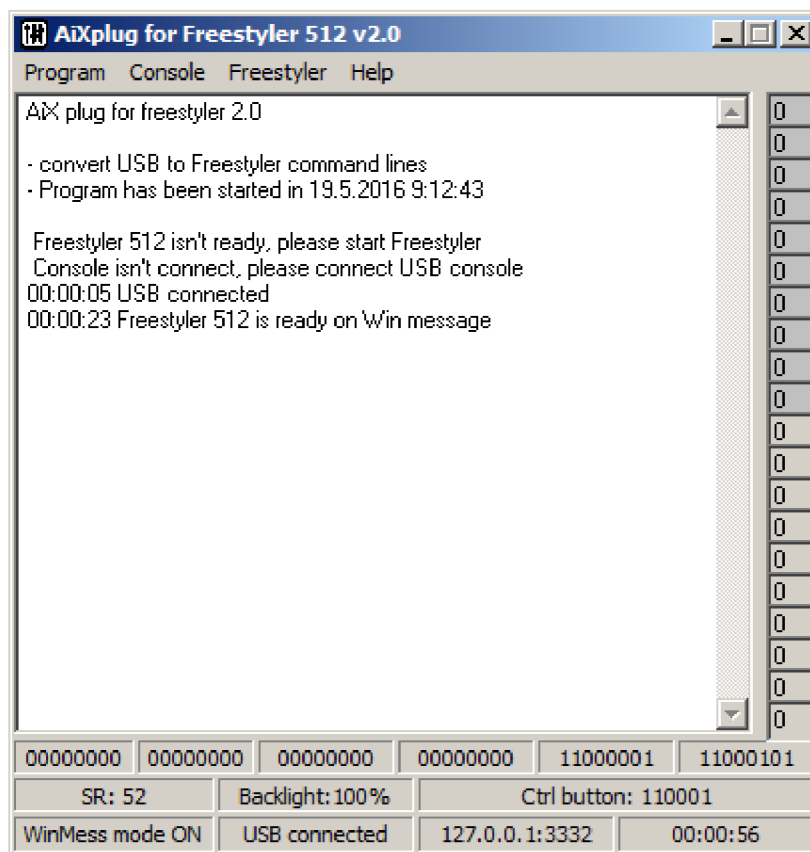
AiXplug for Freestyler 512 v2.0

Program Console Freestyler Help

AiX plug for freestyler 2.0

- convert USB to Freestyler command lines
- Program has been started in 19.5.2016 9:12:43

Freestyler 512 isn't ready, please start Freestyler
Console isn't connect, please connect USB console
00:00:05 USB connected
00:00:23 Freestyler 512 is ready on Win message

0
0
0
0
0
0
0
0
0
0
0
0
0
0
0
0
0
0
0
0

00000000 00000000 00000000 00000000 11000001 11000101

SR: 52 Backlight: 100% Ctrl button: 110001

WinMess mode ON USB connected 127.0.0.1:3332 00:00:56